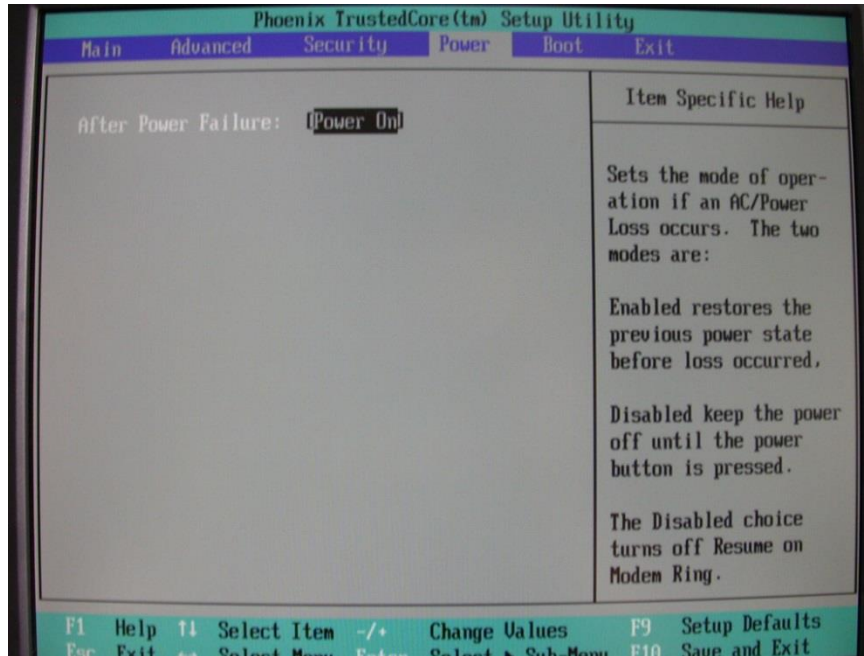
Phoenix TrustedCore(tm) Setup Utility
Main Advanced Security Power Boot Exit

After Power Failure: [Power On]

Item Specific Help

Sets the mode of operation if an AC/Power Loss occurs. The two modes are:

Enabled restores the previous power state before loss occurred.

Disabled keep the power off until the power button is pressed.

The Disabled choice turns off Resume on Modem Ring.

F1 Help ↑↓ Select Item -/+ Change Values F9 Setup Defaults
Esc Exit ↔ Select Menu Enter Select ▸ Sub-Menu F10 Save and Exit